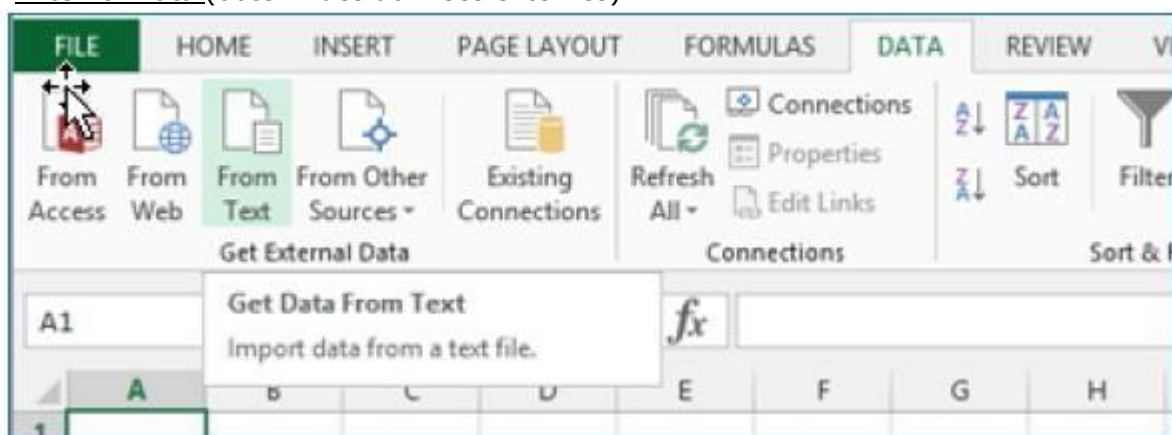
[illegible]

FILE HOME INSERT PAGE LAYOUT FORMULAS DATA REVIEW V

From Access From Web From Text From Other Sources Existing Connections Refresh All Connections Properties Edit Links Sort Filte

Get External Data Connections Sort &

A1

Get Data From Text
Import data from a text file.

$fx$

A B C D E F G H

1